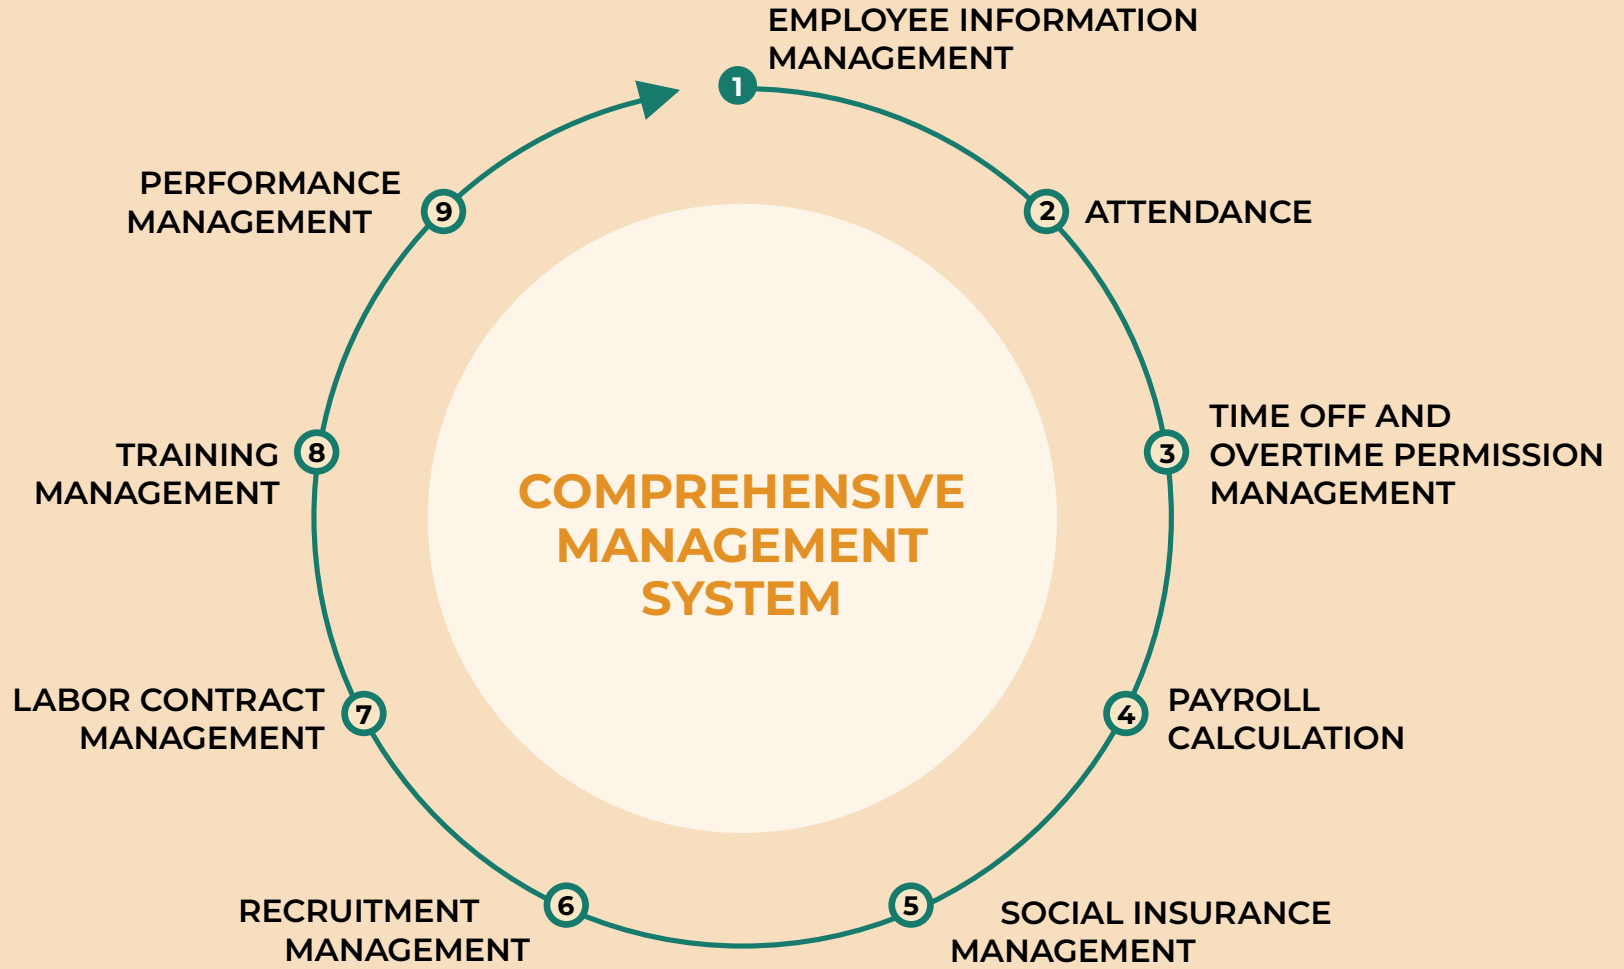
1 EMPLOYEE INFORMATION MANAGEMENT

2 ATTENDANCE

3 TIME OFF AND OVERTIME PERMISSION MANAGEMENT

4 PAYROLL CALCULATION

5 SOCIAL INSURANCE MANAGEMENT

6 RECRUITMENT MANAGEMENT

7 LABOR CONTRACT MANAGEMENT

8 TRAINING MANAGEMENT

9 PERFORMANCE MANAGEMENT

COMPREHENSIVE MANAGEMENT SYSTEM